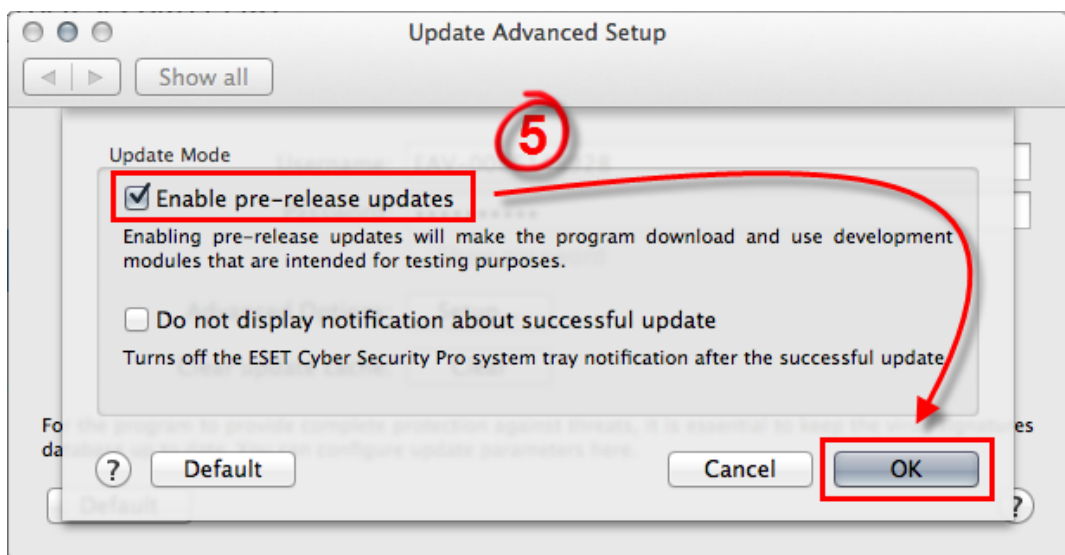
Update Advanced Setup

Show all

5

Update Mode

Enable pre-release updates

Enabling pre-release updates will make the program download and use development modules that are intended for testing purposes.

Do not display notification about successful update

Turns off the ESET Cyber Security Pro system tray notification after the successful update.

?

Default

Cancel

OK

?